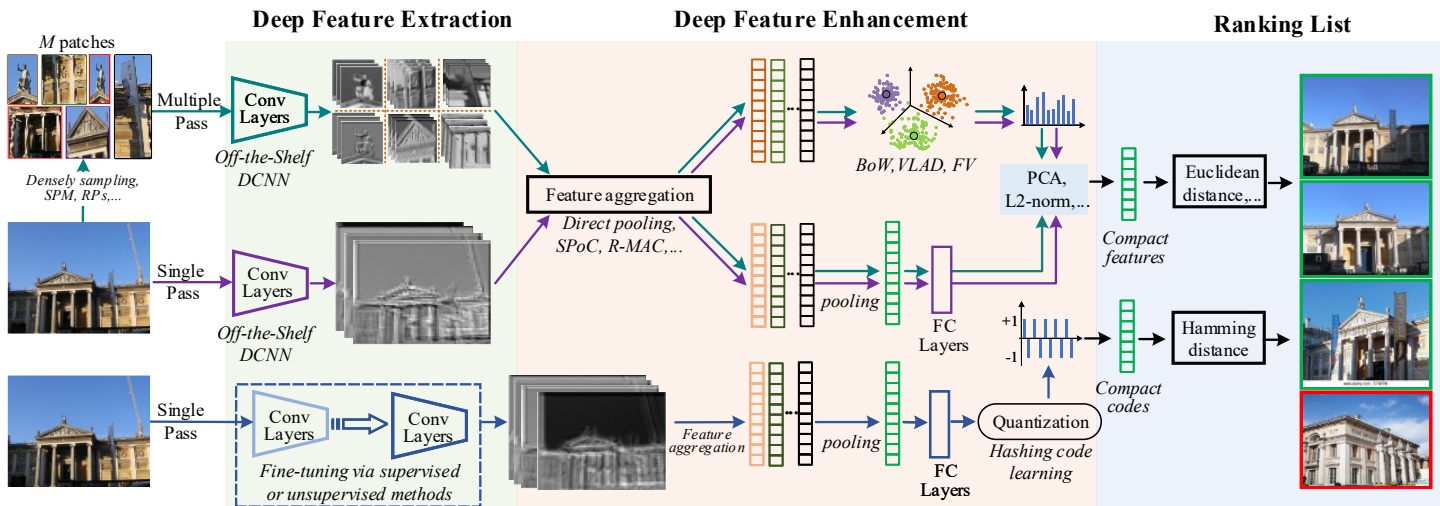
Deep Feature Extraction

Deep Feature Enhancement

Ranking List

$M$ patches

Multiple Pass

Conv Layers

Off-the-Shelf DCNN

Densely sampling, SPM, RPs,...

Single Pass

Conv Layers

Off-the-Shelf DCNN

Single Pass

Conv Layers

Conv Layers

Fine-tuning via supervised or unsupervised methods

Feature aggregation

Direct pooling, SPoC, R-MAC,...

BoW,VLAD, FV

PCA, L2-norm,...

Compact features

Euclidean distance,...

pooling

FC Layers

+1

-1

Compact codes

Hamming distance

Feature aggregation

pooling

FC Layers

Quantization

Hashing code learning